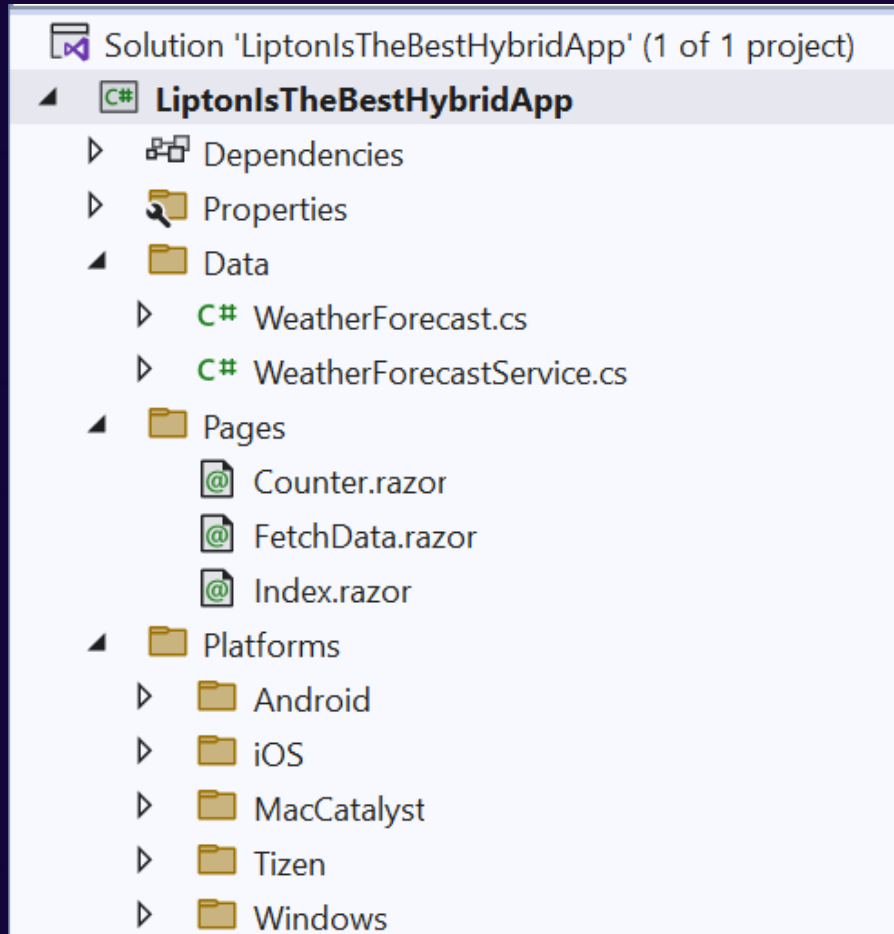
Solution 'LiptonIsTheBestHybridApp' (1 of 1 project)
C# LiptonIsTheBestHybridApp
Dependencies
Properties
Data
C# WeatherForecast.cs
C# WeatherForecastService.cs
Pages
Counter.razor
FetchData.razor
Index.razor
Platforms
Android
iOS
MacCatalyst
Tizen
Windows